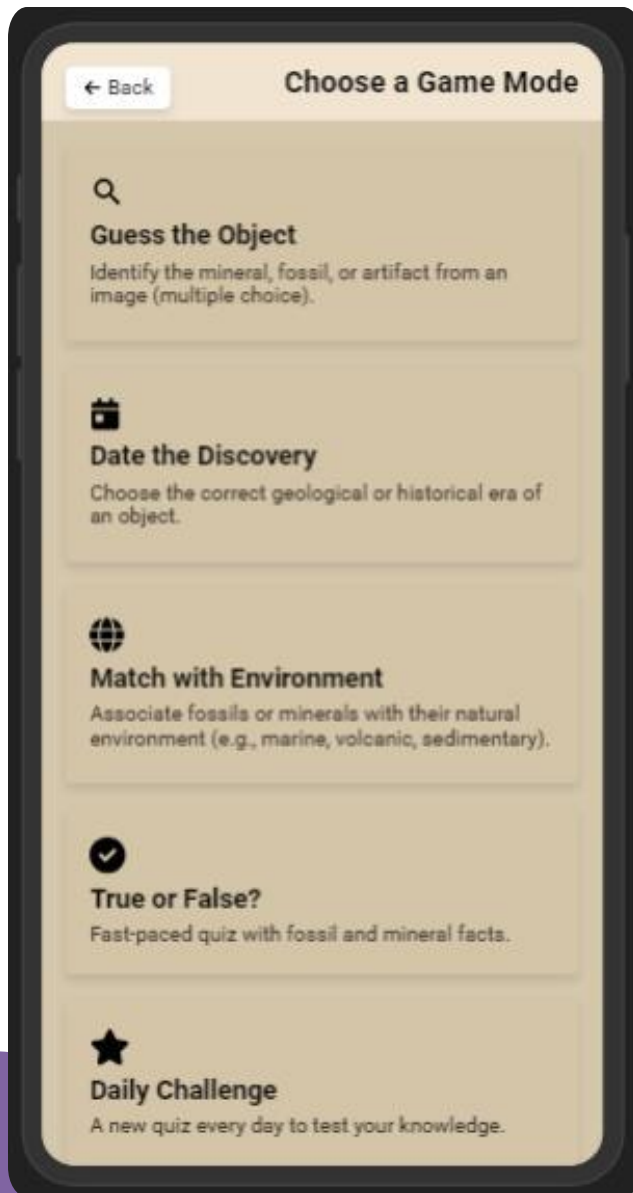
← Back

Choose a Game Mode

Guess the Object
Identify the mineral, fossil, or artifact from an image (multiple choice).

Date the Discovery
Choose the correct geological or historical era of an object.

Match with Environment
Associate fossils or minerals with their natural environment (e.g., marine, volcanic, sedimentary).

True or False?
Fast-paced quiz with fossil and mineral facts.

Daily Challenge
A new quiz every day to test your knowledge.